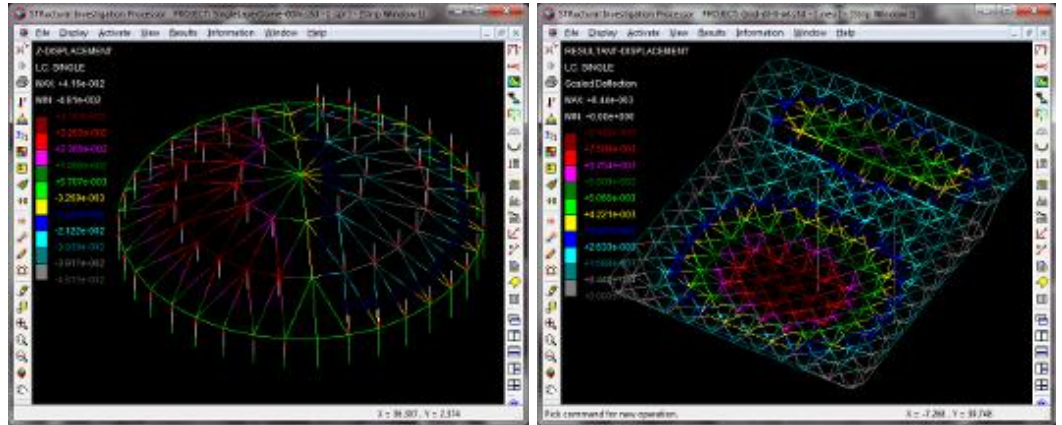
STRuctural Investigation Processor - PROJECT: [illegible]

File Display Activate View Results Information Window Help

Z-DISPLACEMENT
L.C. SINGLE
MAX: +4.15e-002
MIN: -6.61e-002

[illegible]
+3.253e-002
+2.065e-002
+1.268e-002
+5.707e-003
-3.269e-003
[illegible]
-2.122e-002
-3.019e-002
-3.917e-002
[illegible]

X = 86.597 , Y = 2.374

STRuctural Investigation Processor - PROJECT: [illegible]

File Display Activate View Results Information Window Help

RESULTANT-DISPLACEMENT
L.C. SINGLE
Scaled Deflection
MAX: +8.44e-003
MIN: +0.00e+000

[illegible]
+7.598e-003
+6.754e-003
+5.909e-003
+5.065e-003
+4.221e-003
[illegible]
+2.533e-003
+1.688e-003
+8.442e-004
+0.000e+000

Pick command for new operation.

X = -7.268 , Y = 59.748